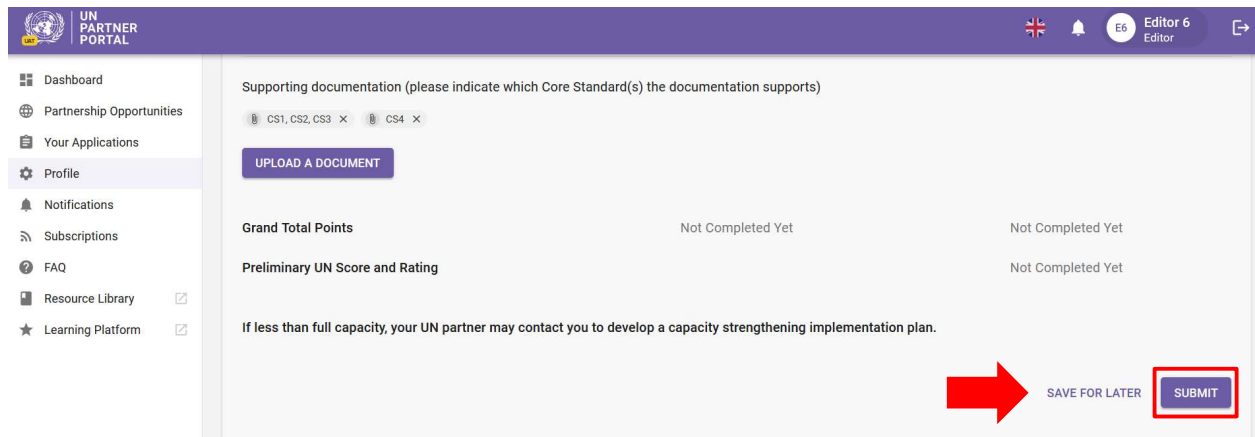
UN PARTNER PORTAL

E6 Editor 6 Editor

Dashboard
Partnership Opportunities
Your Applications
Profile
Notifications
Subscriptions
FAQ
Resource Library
Learning Platform

Supporting documentation (please indicate which Core Standard(s) the documentation supports)

CS1, CS2, CS3 ✕ CS4 ✕

UPLOAD A DOCUMENT

| Grand Total Points | Not Completed Yet | Not Completed Yet |
|---|---|---|
| Preliminary UN Score and Rating | | Not Completed Yet |

If less than full capacity, your UN partner may contact you to develop a capacity strengthening implementation plan.

SAVE FOR LATER SUBMIT